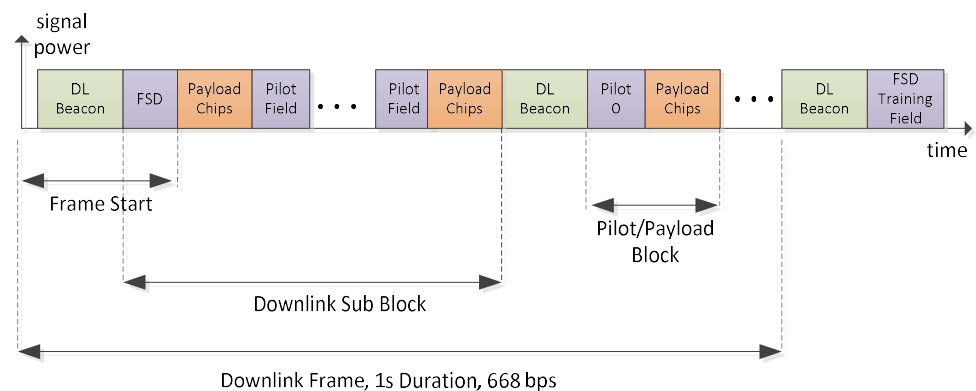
signal power

DL Beacon
FSD
Payload Chips
Pilot Field
. . .
Pilot Field
Payload Chips
DL Beacon
Pilot 0
Payload Chips
. . .
DL Beacon
FSD Training Field

time

Frame Start

Pilot/Payload Block

Downlink Sub Block

Downlink Frame, 1s Duration, 668 bps